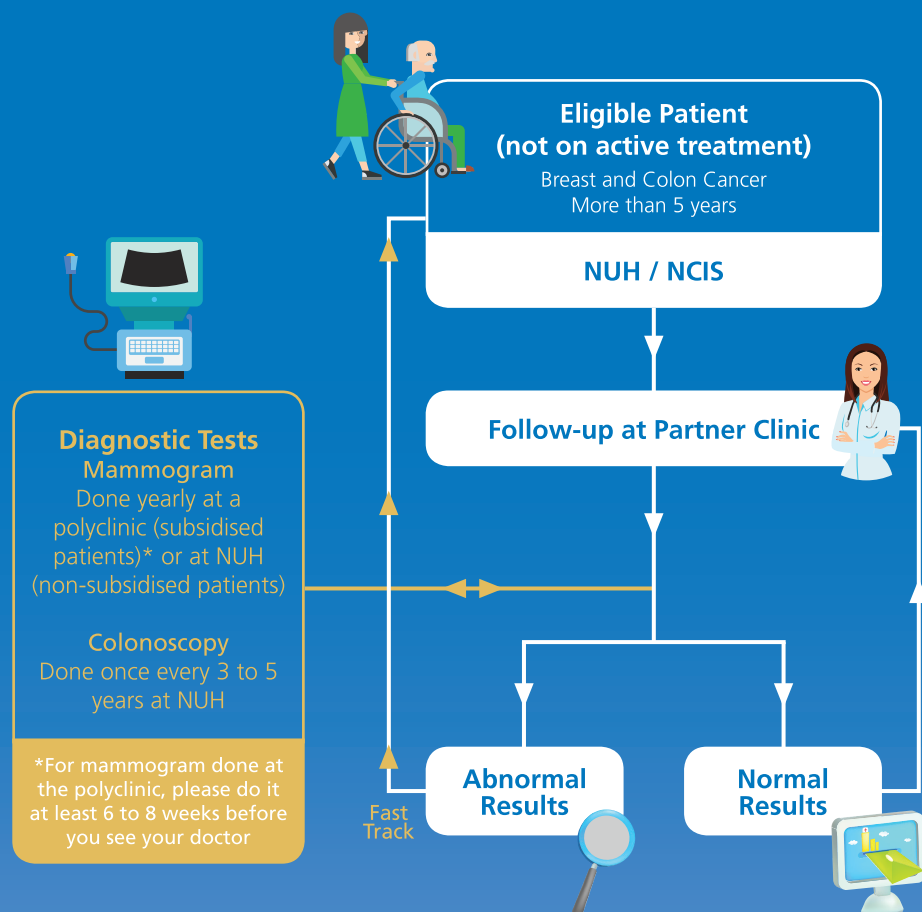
Eligible Patient
(not on active treatment)
Breast and Colon Cancer
More than 5 years

NUH / NCIS

Follow-up at Partner Clinic

Diagnostic Tests
Mammogram
Done yearly at a polyclinic (subsidised patients)* or at NUH (non-subsidised patients)

Colonoscopy
Done once every 3 to 5 years at NUH

*For mammogram done at the polyclinic, please do it at least 6 to 8 weeks before you see your doctor

Fast Track

Abnormal Results

Normal Results